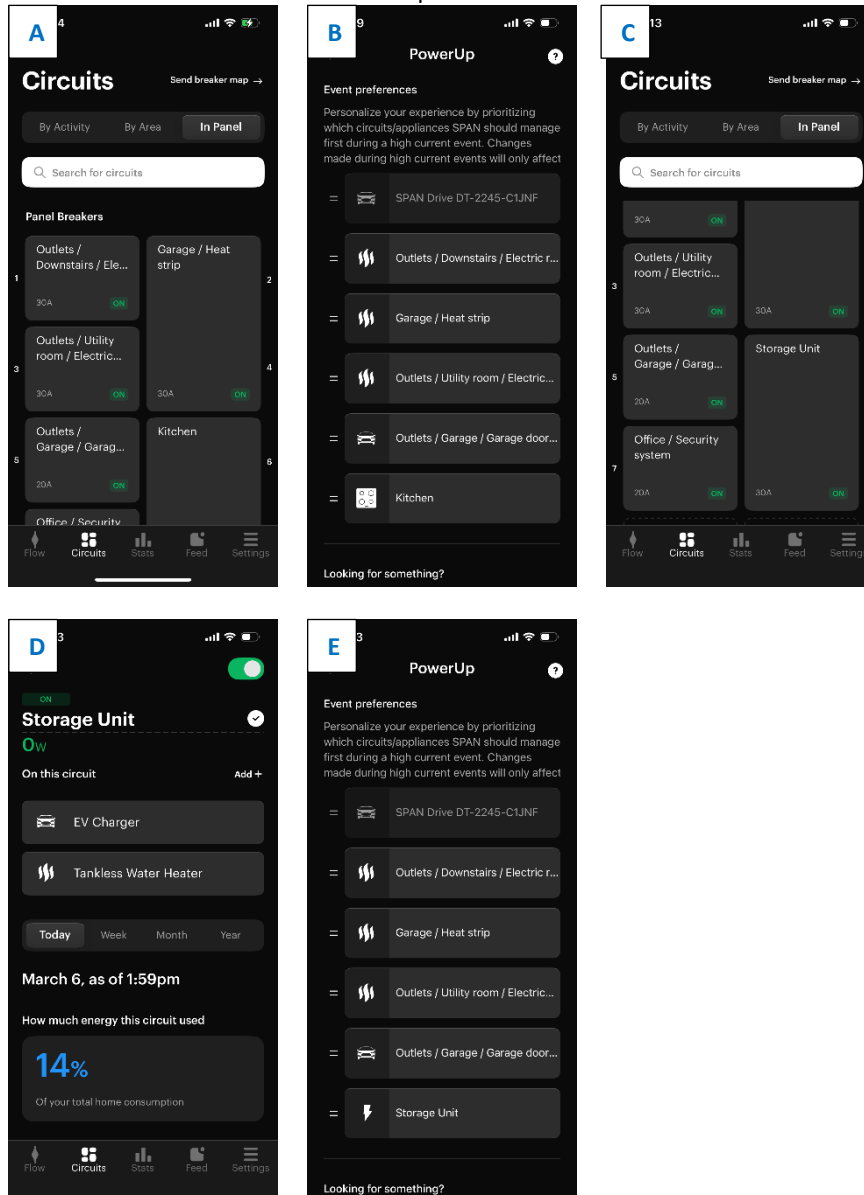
A
4

Circuits
Send breaker map →

By Activity | By Area | In Panel

Search for circuits

Panel Breakers

1 Outlets / Downstairs / Ele... 30A ON
Garage / Heat strip 2
3 Outlets / Utility room / Electric... 30A ON
30A ON 4
5 Outlets / Garage / Garag... 20A ON
Kitchen 6
Office / Security

Flow | Circuits | Stats | Feed | Settings

B
9

PowerUp ?

Event preferences

Personalize your experience by prioritizing which circuits/appliances SPAN should manage first during a high current event. Changes made during high current events will only affect

= SPAN Drive DT-2245-C1JNF
= Outlets / Downstairs / Electric r...
= Garage / Heat strip
= Outlets / Utility room / Electric...
= Outlets / Garage / Garage door...
= Kitchen

Looking for something?

C
13

Circuits
Send breaker map →

By Activity | By Area | In Panel

Search for circuits

30A ON
3 Outlets / Utility room / Electric... 30A ON
30A ON
5 Outlets / Garage / Garag... 20A ON
Storage Unit
7 Office / Security system 20A ON
30A ON

Flow | Circuits | Stats | Feed | Setting

D
3

ON
Storage Unit
0W

On this circuit
Add +

EV Charger
Tankless Water Heater

Today | Week | Month | Year

March 6, as of 1:59pm

How much energy this circuit used

14%
Of your total home consumption

Flow | Circuits | Stats | Feed | Settings

E
3

PowerUp ?

Event preferences

Personalize your experience by prioritizing which circuits/appliances SPAN should manage first during a high current event. Changes made during high current events will only affect

= SPAN Drive DT-2245-C1JNF
= Outlets / Downstairs / Electric r...
= Garage / Heat strip
= Outlets / Utility room / Electric...
= Outlets / Garage / Garage door...
= Storage Unit

Looking for something?